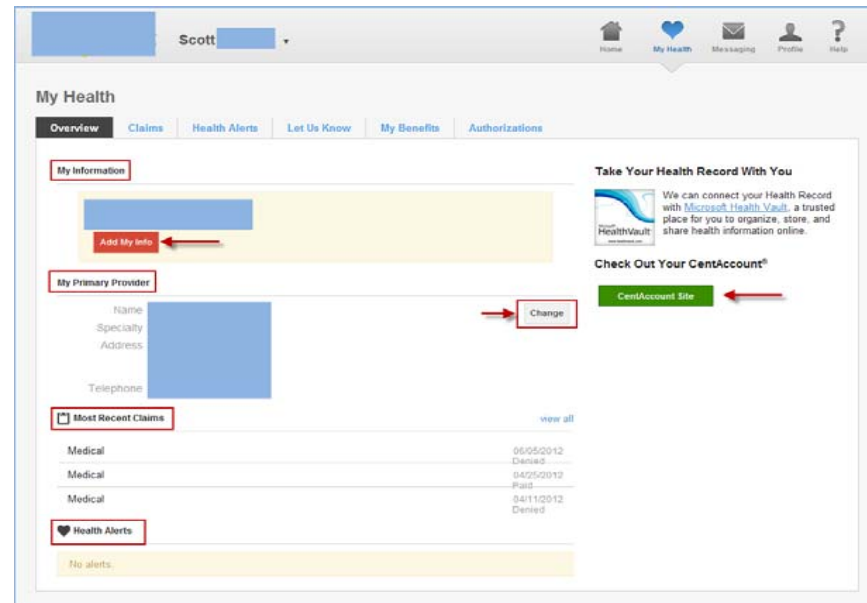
Scott

Home My Health Messaging Profile Help

My Health

Overview Claims Health Alerts Let Us Know My Benefits Authorizations

My Information

Add My Info

My Primary Provider

Name
Specialty
Address

Telephone

Change

Most Recent Claims

view all

Medical 06/05/2012 Denied
Medical 04/25/2012 Paid
Medical 04/11/2012 Denied

Health Alerts

No alerts.

Take Your Health Record With You

HealthVault

We can connect your Health Record with Microsoft Health Vault, a trusted place for you to organize, store, and share health information online.

Check Out Your CentAccount®

CentAccount Site